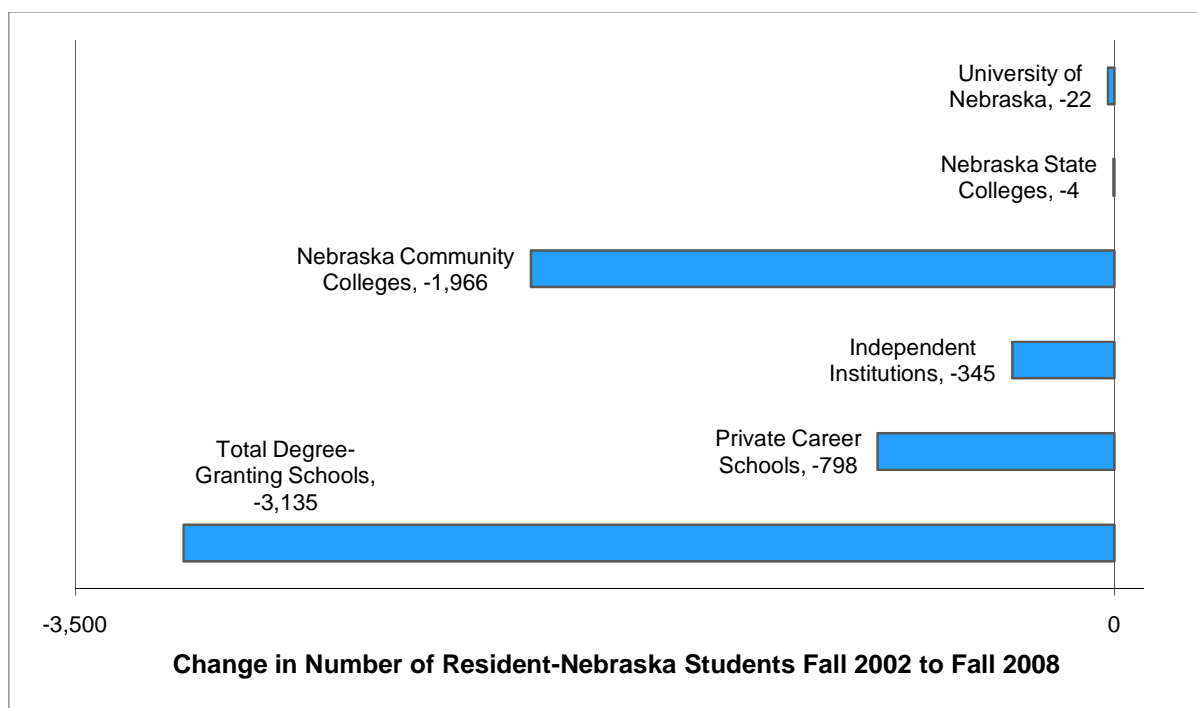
University of Nebraska, -22

Nebraska State Colleges, -4

Nebraska Community Colleges, -1,966

Independent Institutions, -345

Total Degree-Granting Schools, -3,135

Private Career Schools, -798

-3,500

0

Change in Number of Resident-Nebraska Students Fall 2002 to Fall 2008